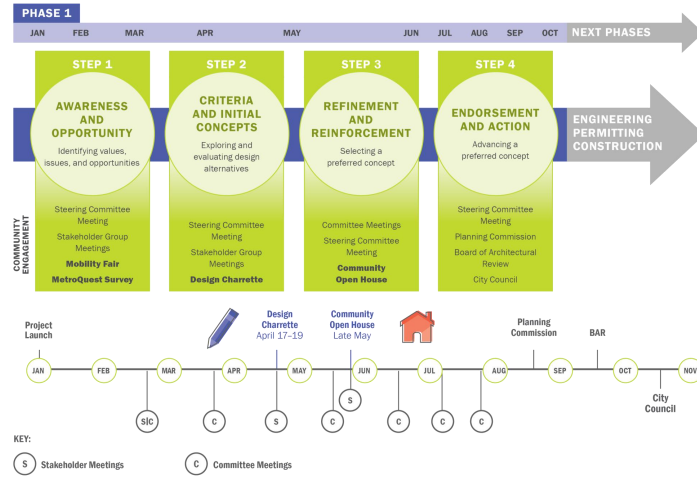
PHASE 1

JAN FEB MAR APR MAY JUN JUL AUG SEP OCT

NEXT PHASES

STEP 1

AWARENESS AND OPPORTUNITY

Identifying values, issues, and opportunities

STEP 2

CRITERIA AND INITIAL CONCEPTS

Exploring and evaluating design alternatives

STEP 3

REFINEMENT AND REINFORCEMENT

Selecting a preferred concept

STEP 4

ENDORSEMENT AND ACTION

Advancing a preferred concept

ENGINEERING PERMITTING CONSTRUCTION

COMMUNITY ENGAGEMENT

Steering Committee Meeting
Stakeholder Group Meetings
Mobility Fair
MetroQuest Survey

Steering Committee Meeting
Stakeholder Group Meetings
Design Charrette

Committee Meetings
Steering Committee Meeting
Community Open House

Steering Committee Meeting
Planning Commission
Board of Architectural Review
City Council

Project Launch

Design Charrette
April 17-19

Community Open House
Late May

Planning Commission

BAR

City Council

JAN FEB MAR APR MAY JUN JUL AUG SEP OCT NOV

S|C C S C S C C C

KEY:
S Stakeholder Meetings
C Committee Meetings